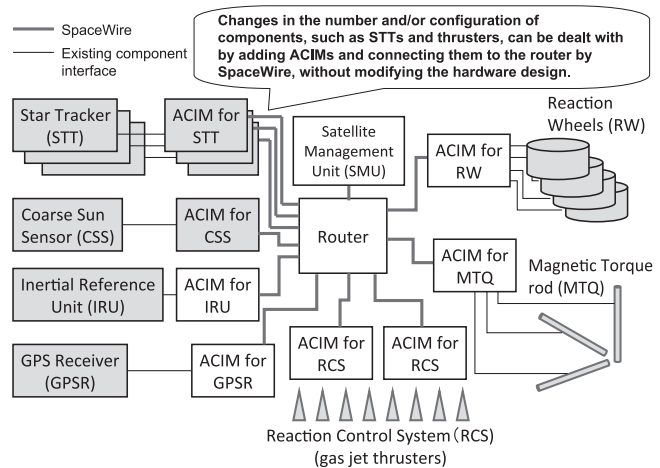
SpaceWire
Existing component interface

Changes in the number and/or configuration of components, such as STTs and thrusters, can be dealt with by adding ACIMs and connecting them to the router by SpaceWire, without modifying the hardware design.

Star Tracker (STT)
ACIM for STT
Satellite Management Unit (SMU)
ACIM for RW
Reaction Wheels (RW)
Coarse Sun Sensor (CSS)
ACIM for CSS
Router
Inertial Reference Unit (IRU)
ACIM for IRU
ACIM for MTQ
Magnetic Torque rod (MTQ)
GPS Receiver (GPSR)
ACIM for GPSR
ACIM for RCS
ACIM for RCS
Reaction Control System (RCS)
(gas jet thrusters)